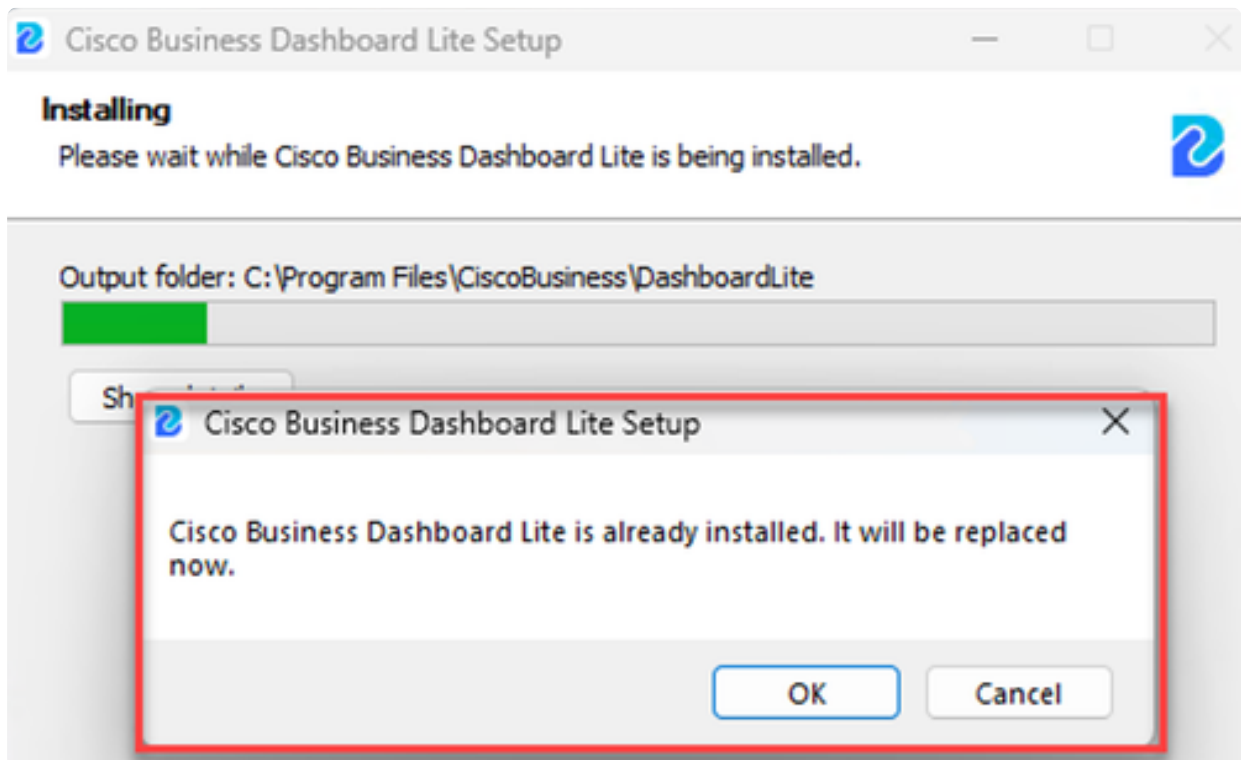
Cisco Business Dashboard Lite Setup

Installing

Please wait while Cisco Business Dashboard Lite is being installed.

Output folder: C:\Program Files\CiscoBusiness\DashboardLite

Sh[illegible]

Cisco Business Dashboard Lite Setup

Cisco Business Dashboard Lite is already installed. It will be replaced now.

OK

Cancel